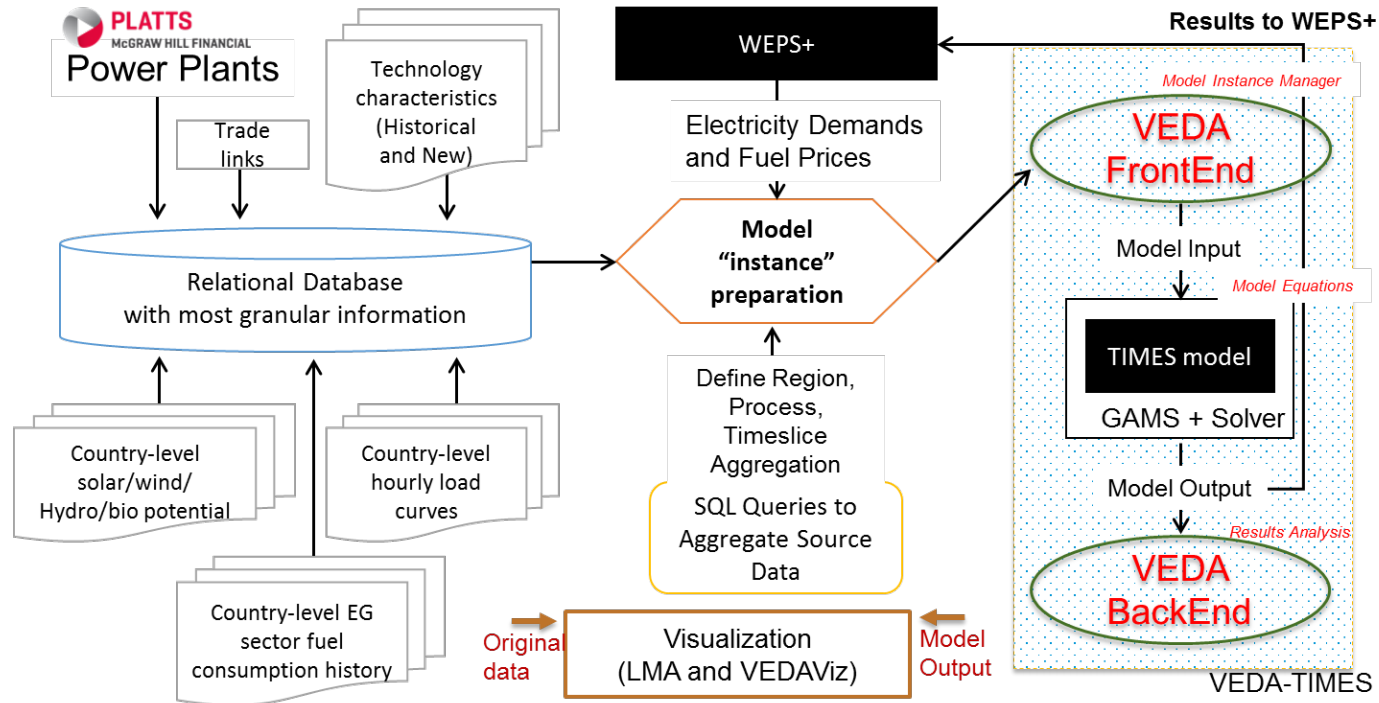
PLATTS
McGRAW HILL FINANCIAL
Power Plants

Trade links

Technology characteristics (Historical and New)

WEPS+

Results to WEPS+

Model Instance Manager

Electricity Demands and Fuel Prices

VEDA FrontEnd

Relational Database with most granular information

Model "instance" preparation

Model Input

Model Equations

TIMES model

GAMS + Solver

Define Region, Process, Timeslice Aggregation

SQL Queries to Aggregate Source Data

Country-level solar/wind/ Hydro/bio potential

Country-level hourly load curves

Model Output

Results Analysis

VEDA BackEnd

Country-level EG sector fuel consumption history

Original data

Visualization (LMA and VEDAViz)

Model Output

VEDA-TIMES